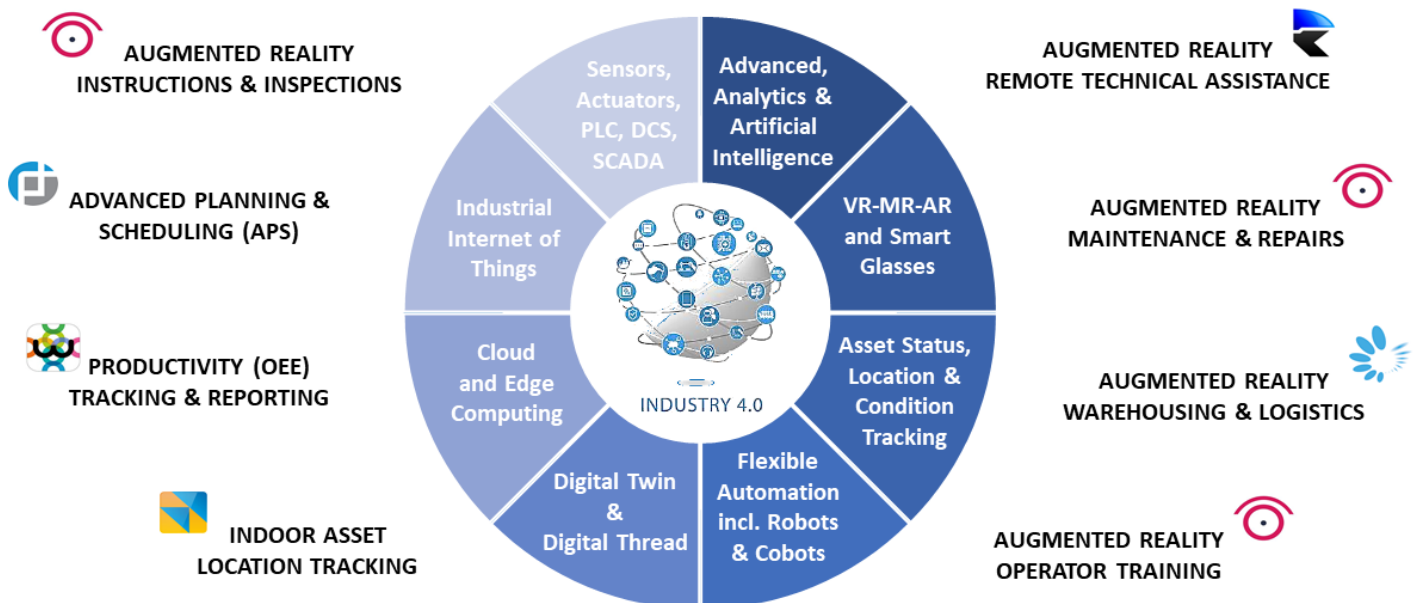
AUGMENTED REALITY INSTRUCTIONS & INSPECTIONS

ADVANCED PLANNING & SCHEDULING (APS)

PRODUCTIVITY (OEE) TRACKING & REPORTING

INDOOR ASSET LOCATION TRACKING

Sensors, Actuators, PLC, DCS, SCADA

Advanced, Analytics & Artificial Intelligence

VR-MR-AR and Smart Glasses

Asset Status, Location & Condition Tracking

Flexible Automation incl. Robots & Cobots

Digital Twin & Digital Thread

Cloud and Edge Computing

Industrial Internet of Things

INDUSTRY 4.0

AUGMENTED REALITY REMOTE TECHNICAL ASSISTANCE

AUGMENTED REALITY MAINTENANCE & REPAIRS

AUGMENTED REALITY WAREHOUSING & LOGISTICS

AUGMENTED REALITY OPERATOR TRAINING